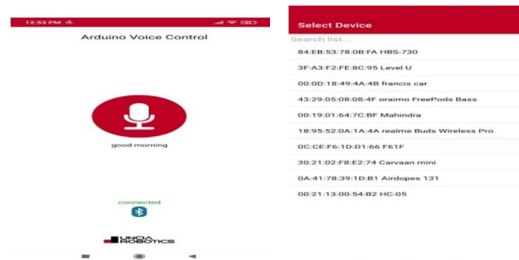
12:53 PM

Arduino Voice Control

good morning

connected

UNO ROBOTICS

Select Device

Search list...

84:EB:53:78:0B:FA HBS-730

3F:A3:F2:FE:8C:95 Level U

00:0D:18:49:4A:4B francis car

43:29:05:08:08:4F oraimo FreePods Bass

00:19:01:64:7C:BF Mahindra

18:95:52:0A:1A:4A realme Buds Wireless Pro

0C:CE:F6:1D:D1:66 F61F

30:21:02:F8:E2:74 Carvaan mini

0A:41:78:39:1D:B1 Airdopes 131

00:21:13:00:54:B2 HC-05